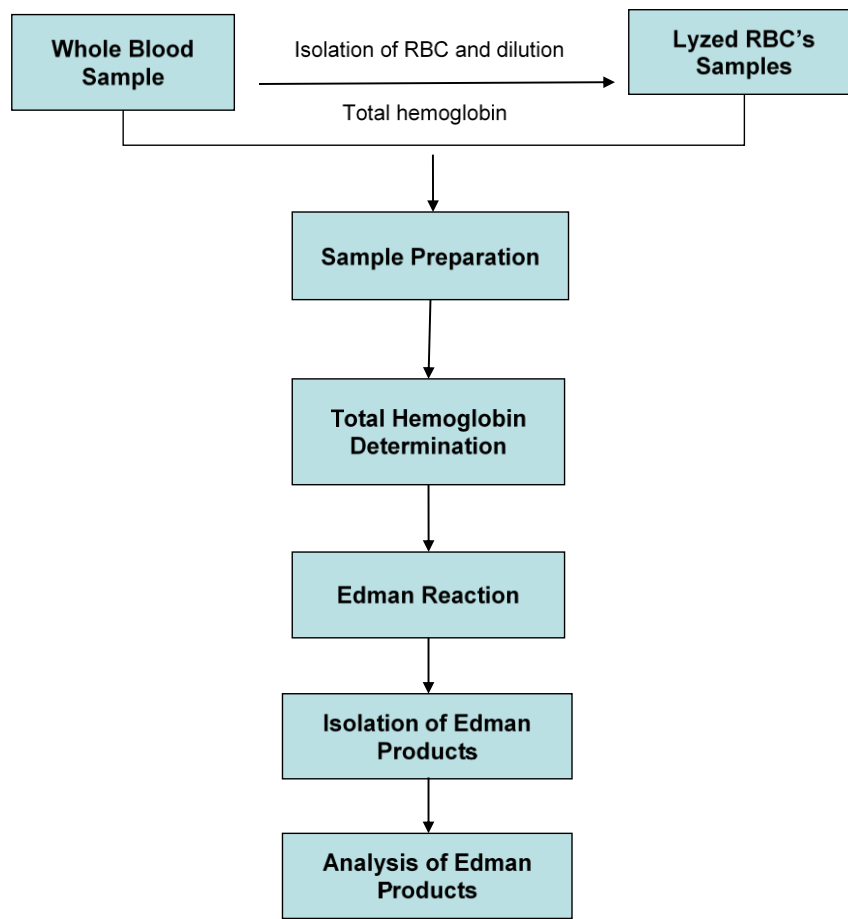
Whole Blood Sample

Isolation of RBC and dilution

Lyzed RBC's Samples

Total hemoglobin

Sample Preparation

Total Hemoglobin Determination

Edman Reaction

Isolation of Edman Products

Analysis of Edman Products